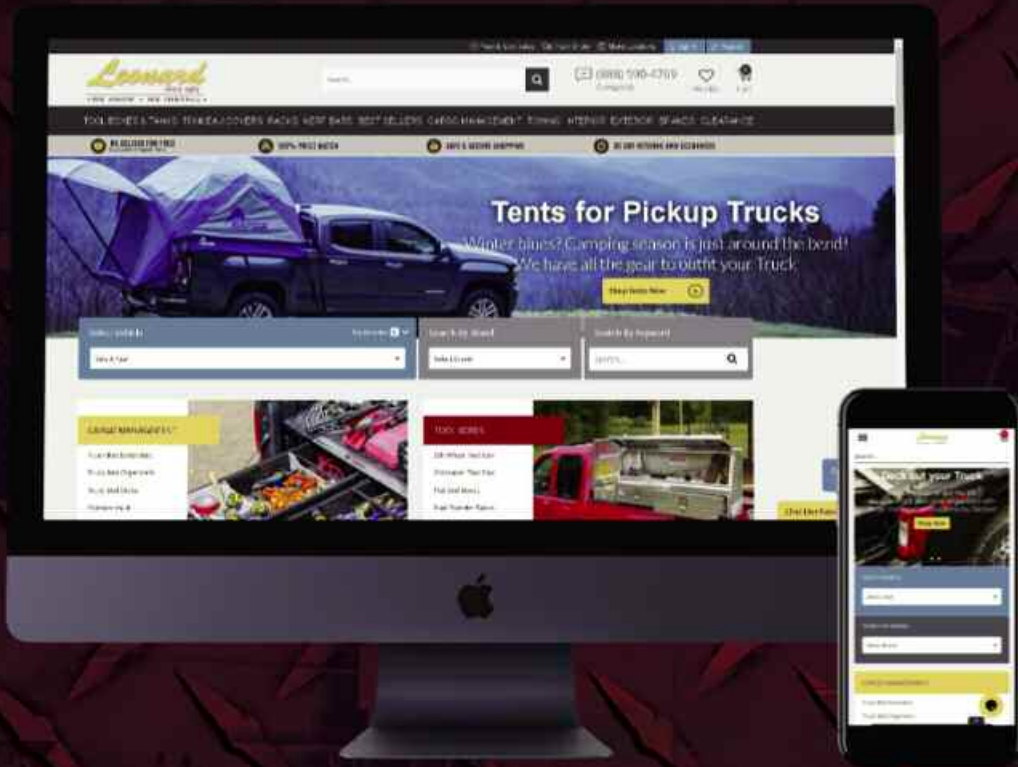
Leonard
TOOL BOXES & TANKS TONNEAU COVERS RACKS BEDLINERS BEST SELLERS CARGO MANAGEMENT TOWING INTERIOR EXTERIOR BRANDS CLEARANCE

(888) 590-4709

Tents for Pickup Trucks

Winter blues? Camping season is just around the bend! We have all the gear to outfit your Truck.

Shop Tents Now

Select Vehicle

Search By Brand

Search By Keyword

CARGO MANAGEMENT

TOOL BOXES

Deck out your Truck

Shop Now